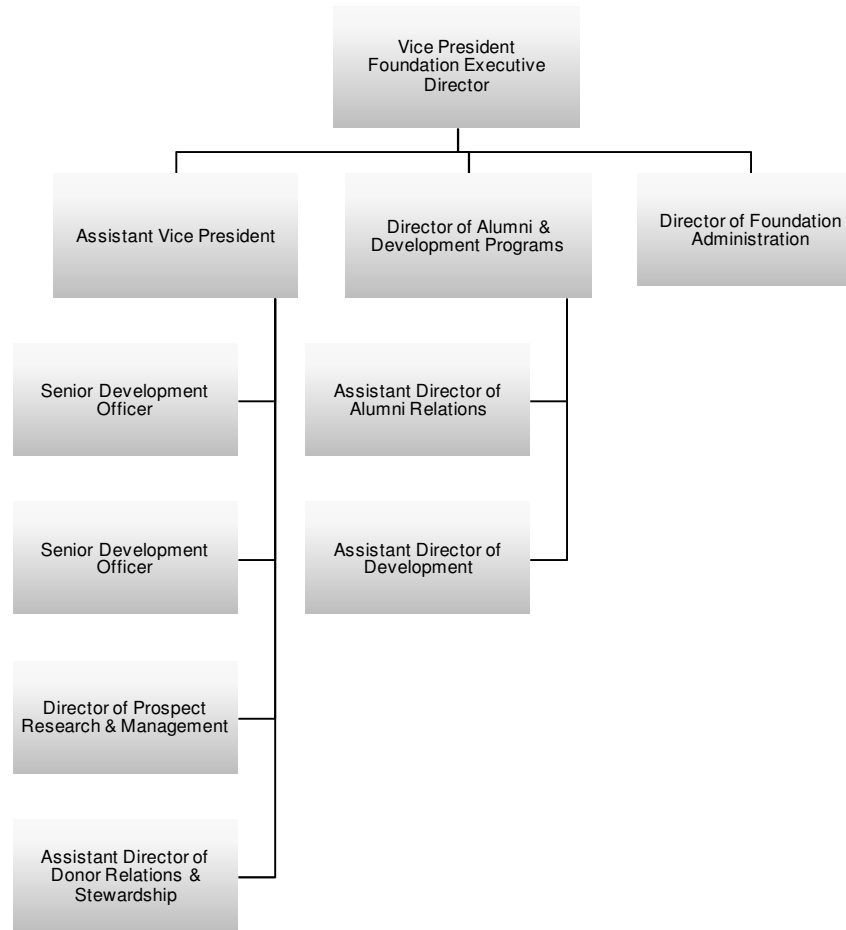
Vice President
Foundation Executive Director

Assistant Vice President

Director of Alumni & Development Programs

Director of Foundation Administration

Senior Development Officer

Senior Development Officer

Director of Prospect Research & Management

Assistant Director of Donor Relations & Stewardship

Assistant Director of Alumni Relations

Assistant Director of Development